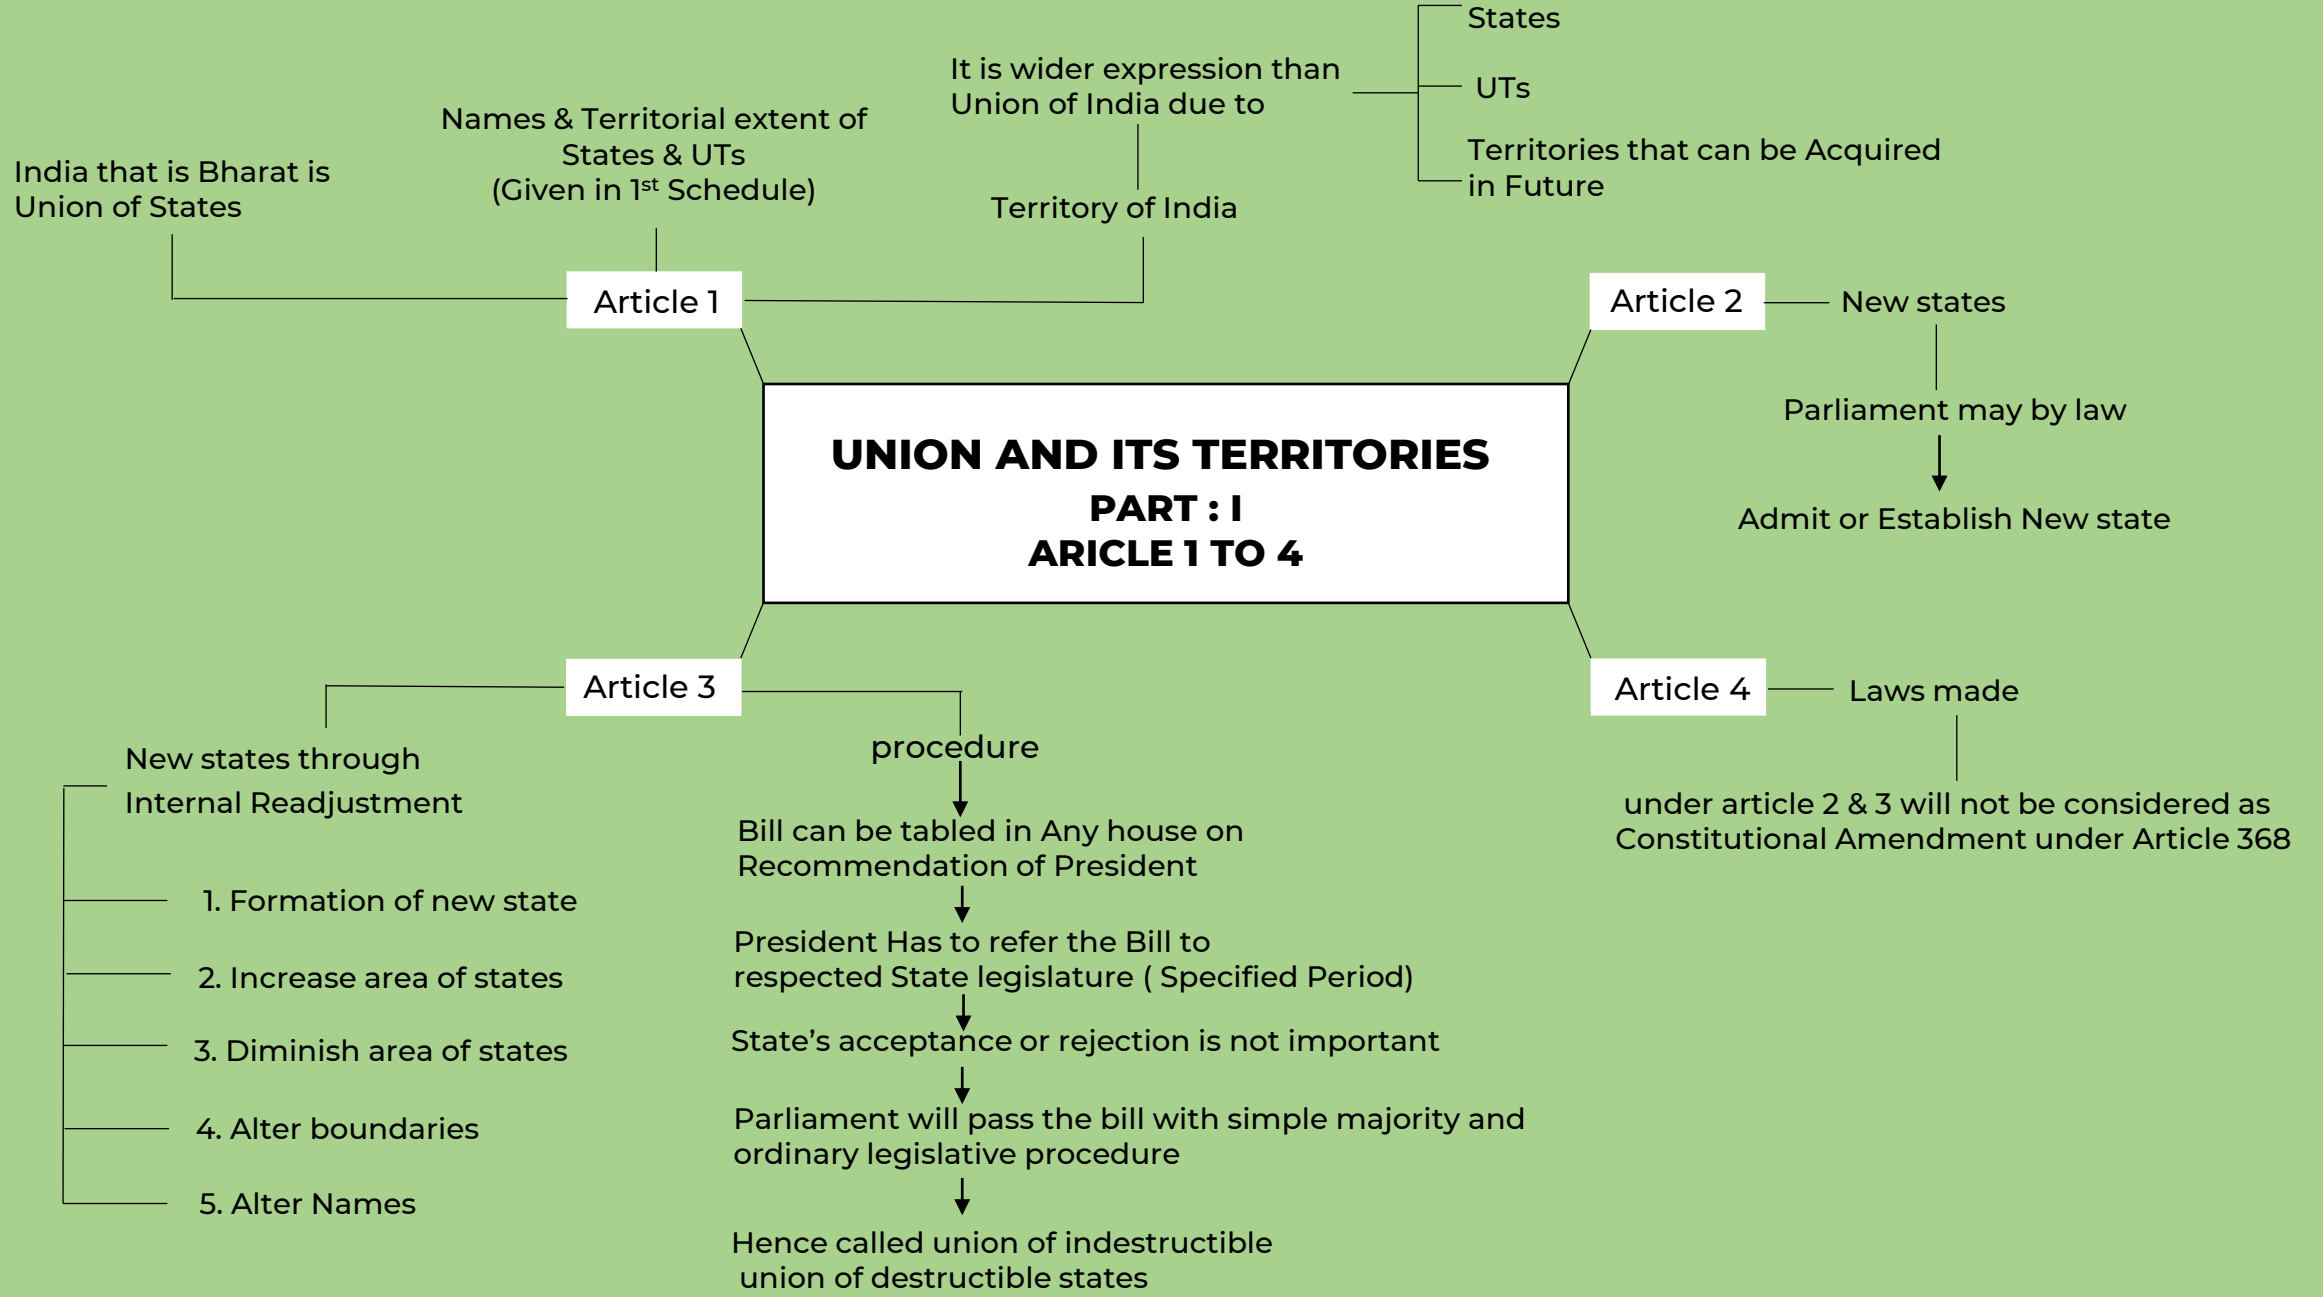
UNION AND ITS TERRITORIES
PART : I
ARICLE 1 TO 4

Article 1

India that is Bharat is Union of States

Names & Territorial extent of States & UTs (Given in 1$^{st}$ Schedule)

Territory of India

It is wider expression than Union of India due to

States

UTs

Territories that can be Acquired in Future

Article 2

New states

Parliament may by law

Admit or Establish New state

Article 3

New states through Internal Readjustment

1. Formation of new state

2. Increase area of states

3. Diminish area of states

4. Alter boundaries

5. Alter Names

procedure

Bill can be tabled in Any house on Recommendation of President

President Has to refer the Bill to respected State legislature ( Specified Period)

State's acceptance or rejection is not important

Parliament will pass the bill with simple majority and ordinary legislative procedure

Hence called union of indestructible union of destructible states

Article 4

Laws made

under article 2 & 3 will not be considered as Constitutional Amendment under Article 368